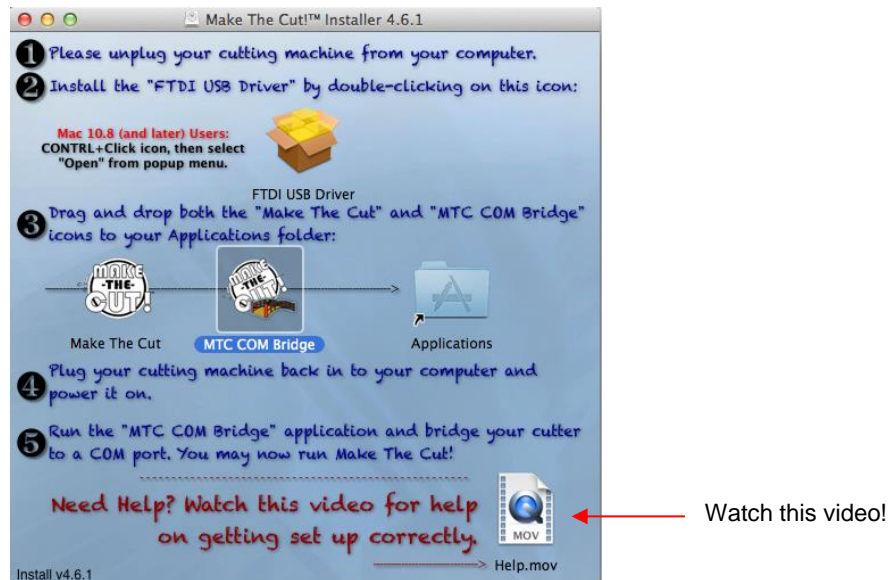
Make The Cut!™ Installer 4.6.1

1 Please unplug your cutting machine from your computer.

2 Install the "FTDI USB Driver" by double-clicking on this icon:

Mac 10.8 (and later) Users:
CONTRL+Click icon, then select "Open" from popup menu.

FTDI USB Driver

3 Drag and drop both the "Make The Cut" and "MTC COM Bridge" icons to your Applications folder:

MAKE THE CUT!

Make The Cut

MTC COM Bridge

Applications

4 Plug your cutting machine back in to your computer and power it on.

5 Run the "MTC COM Bridge" application and bridge your cutter to a COM port. You may now run Make The Cut!

Need Help? Watch this video for help on getting set up correctly.

MOV

Help.mov

Install v4.6.1

Watch this video!